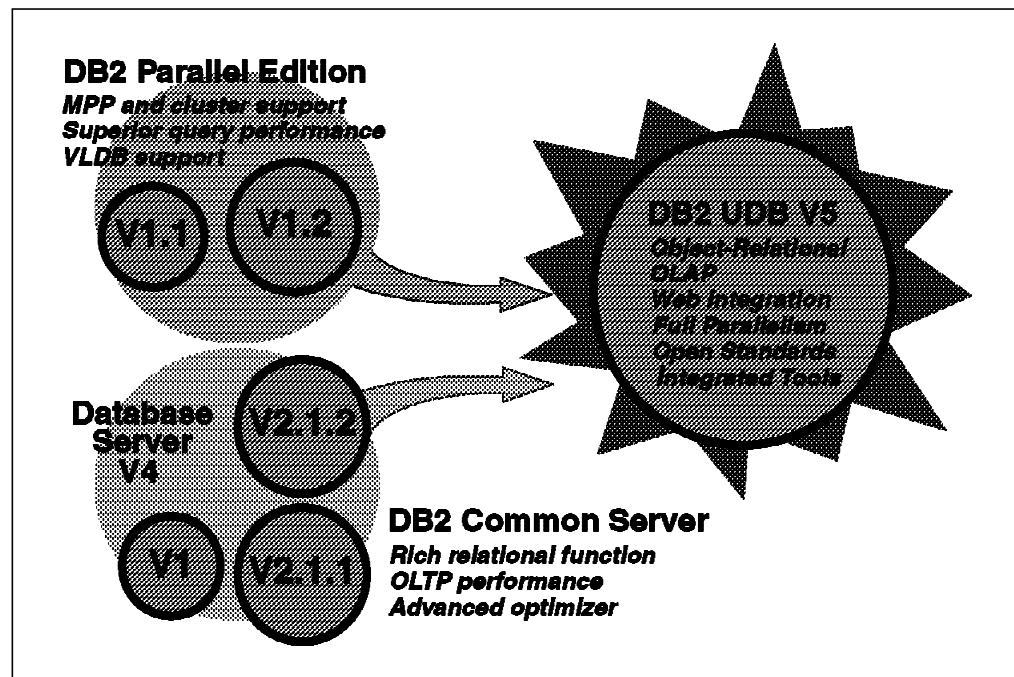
DB2 Parallel Edition
MPP and cluster support
Superior query performance
VLDB support

V1.1

V1.2

DB2 UDB V5
Object-Relational
OLAP
Web Integration
Full Parallelism
Open Standards
Integrated Tools

Database Server V4

V2.1.2

V1

V2.1.1

DB2 Common Server
Rich relational function
OLTP performance
Advanced optimizer